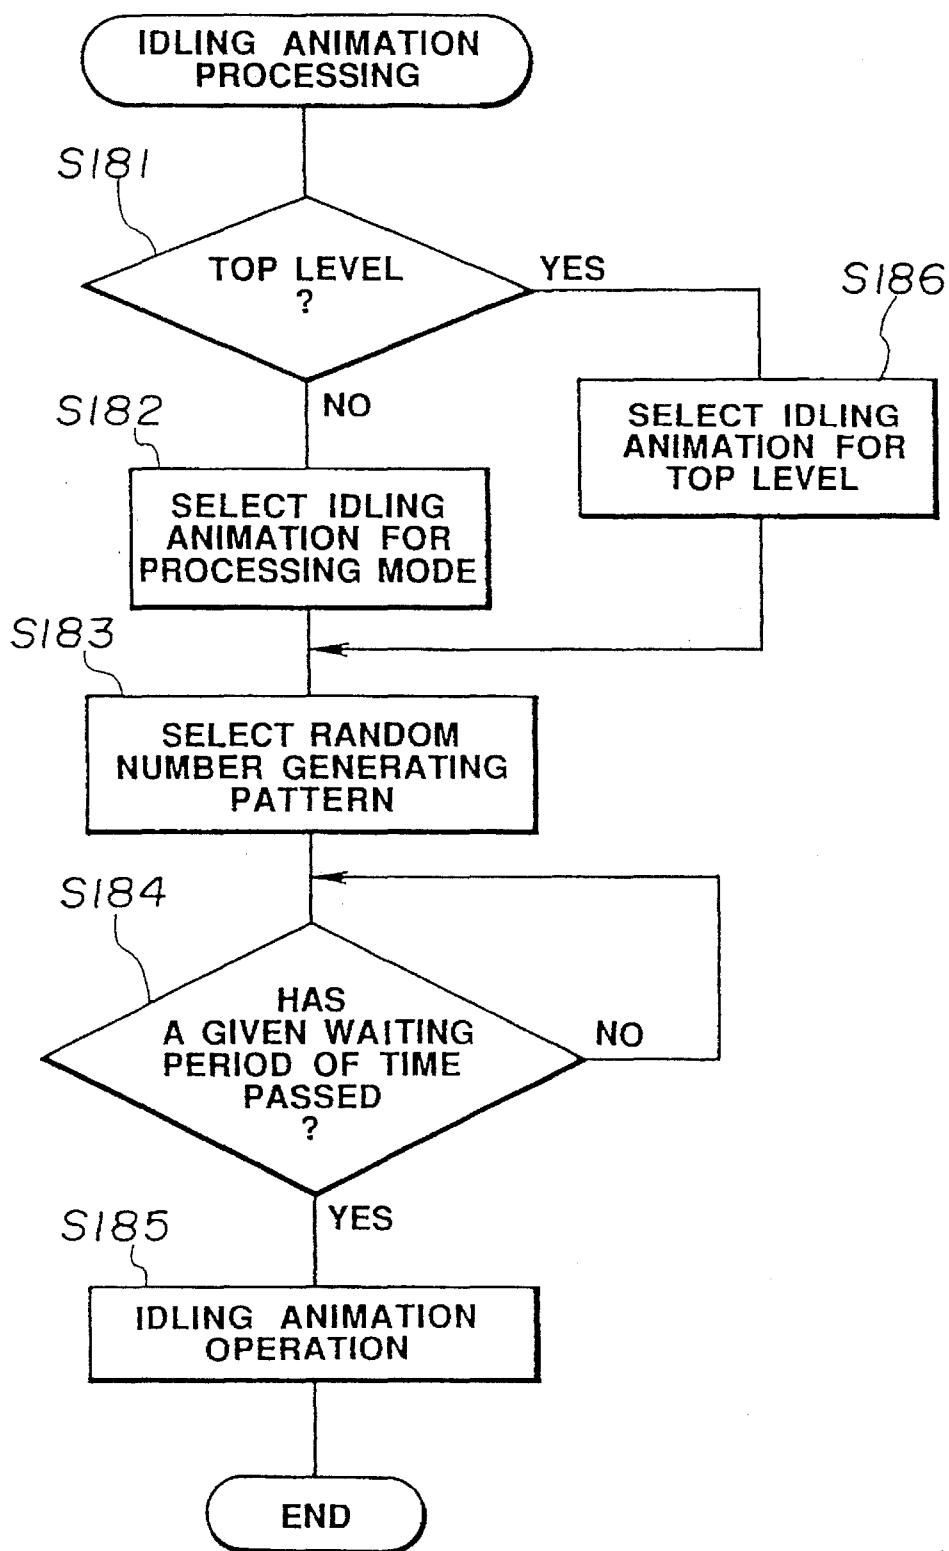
IDLING ANIMATION PROCESSING

S181

TOP LEVEL ?

YES

S186

SELECT IDLING ANIMATION FOR TOP LEVEL

NO

S182

SELECT IDLING ANIMATION FOR PROCESSING MODE

S183

SELECT RANDOM NUMBER GENERATING PATTERN

S184

HAS A GIVEN WAITING PERIOD OF TIME PASSED ?

NO

YES

S185

IDLING ANIMATION OPERATION

END